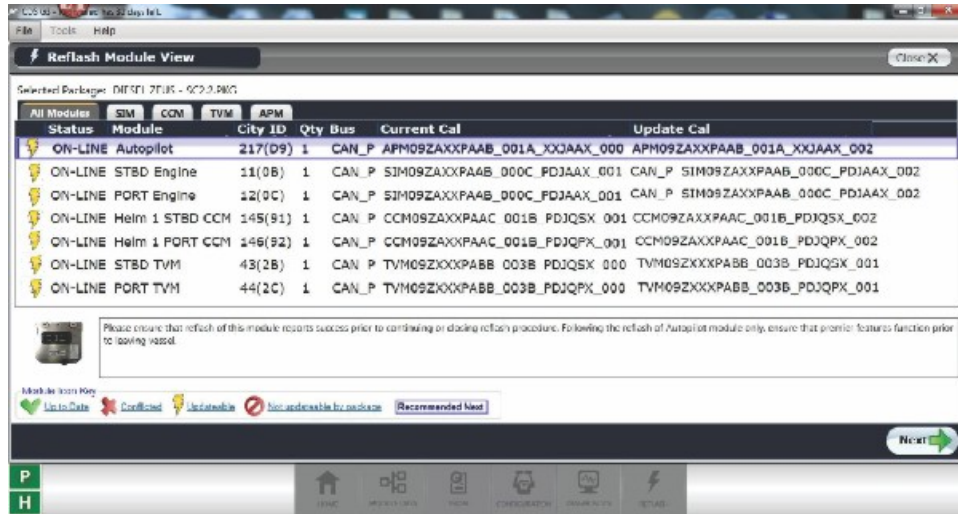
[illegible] has 30 days left

File Tools Help

Reflash Module View

Close X

Selected Package: DIESEL ZEUS - SC2.2.PKG

All Modules SIM CCM TVM APM

| Status | Module | City ID | Qty | Bus | Current Cal | Update Cal |
|---|---|---|---|---|---|---|
| ON-LINE | Autopilot | 217(D9) | 1 | CAN_P | APM09ZAXXPAAB_001A_XXJAAX_000 | APM09ZAXXPAAB_001A_XXJAAX_002 |
| ON-LINE | STBD Engine | 11(0B) | 1 | CAN_P | SIM09ZAXXPAAB_000C_PDJAAX_001 | CAN_P SIM09ZAXXPAAB_000C_PDJAAX_002 |
| ON-LINE | PORT Engine | 12(0C) | 1 | CAN_P | SIM09ZAXXPAAB_000C_PDJAAX_001 | CAN_P SIM09ZAXXPAAB_000C_PDJAAX_002 |
| ON-LINE | Helm 1 STBD CCM | 145(91) | 1 | CAN_P | CCM09ZAXXPAAC_001B_PDJQSX_001 | CCM09ZAXXPAAC_001B_PDJQSX_002 |
| ON-LINE | Helm 1 PORT CCM | 146(92) | 1 | CAN_P | CCM09ZAXXPAAC_001B_PDJQPX_001 | CCM09ZAXXPAAC_001B_PDJQPX_002 |
| ON-LINE | STBD TVM | 43(2B) | 1 | CAN_P | TVM09ZXXXPABB_003B_PDJQSX_000 | TVM09ZXXXPABB_003B_PDJQSX_001 |
| ON-LINE | PORT TVM | 44(2C) | 1 | CAN_P | TVM09ZXXXPABB_003B_PDJQPX_000 | TVM09ZXXXPABB_003B_PDJQPX_001 |

Please ensure that reflash of this module reports success prior to continuing or closing reflash procedure. Following the reflash of Autopilot module only, ensure that premier features function prior to leaving vessel.

Module Icon Key
Up to Date Conflicted Updateable Not updateable by package Recommended Next

Next

P
H

HOME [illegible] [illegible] CONFIGURATION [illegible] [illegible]